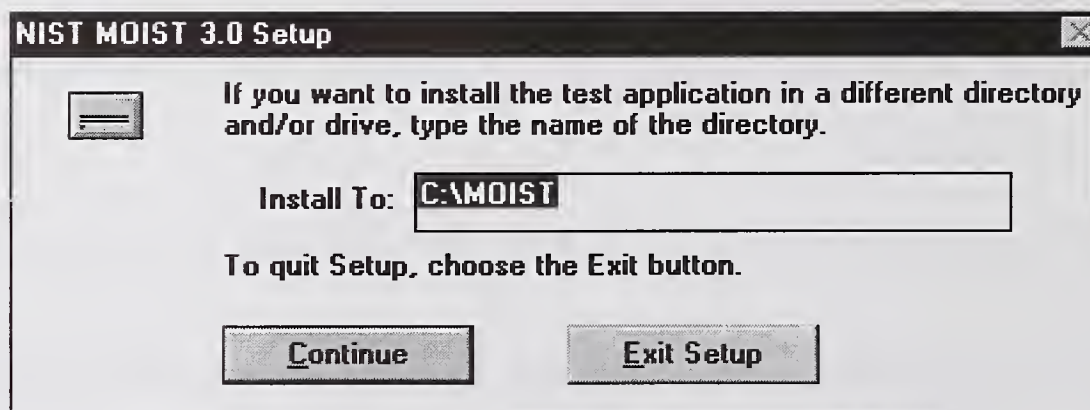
NIST MOIST 3.0 Setup

If you want to install the test application in a different directory and/or drive, type the name of the directory.

Install To: C:\MOIST

To quit Setup, choose the Exit button.

Continue

Exit Setup